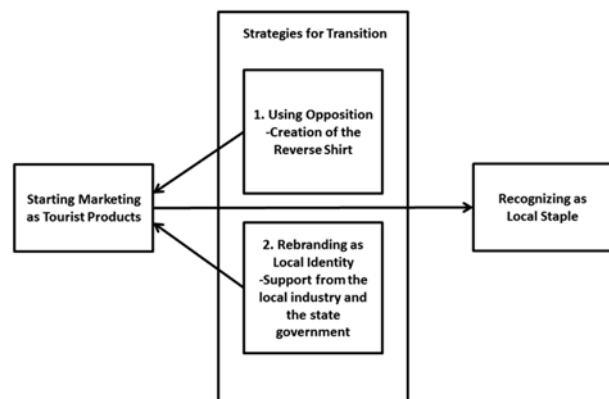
Strategies for Transition

1. Using Opposition
-Creation of the Reverse Shirt

Starting Marketing as Tourist Products

Recognizing as Local Staple

2. Rebranding as Local Identity
-Support from the local industry and the state government